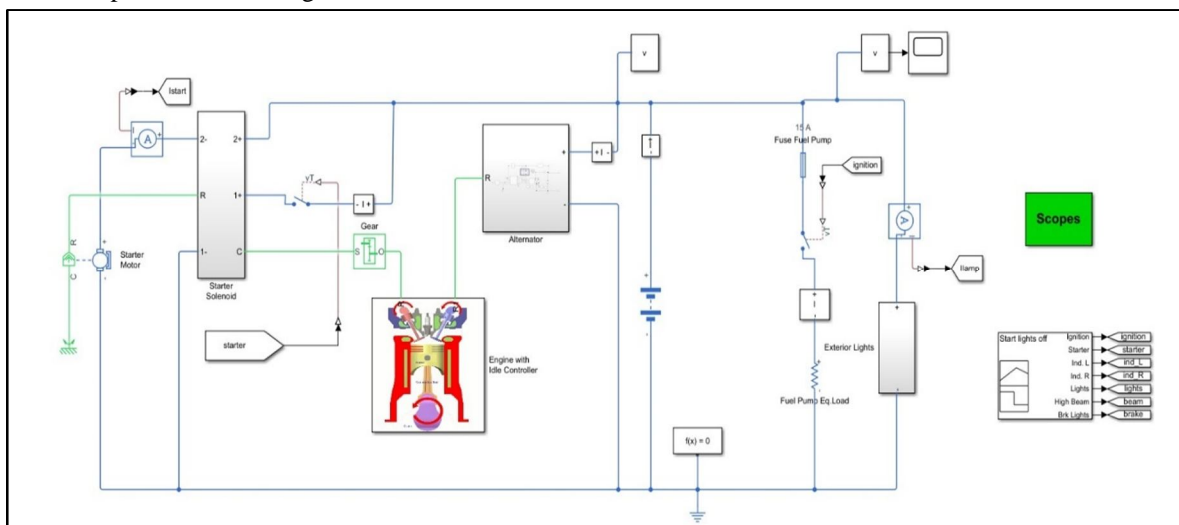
Istart

A

2-

2+

R

1+

1-

C

C R

Starter Motor

Starter Solenoid

Gear

S

O

- I +

starter

Engine with Idle Controller

Alternator

R

+

-

+ I -

v

v

15 A
Fuse Fuel Pump

ignition

A

Ilamp

Exterior Lights

Fuel Pump Eq.Load

f(x) = 0

Scopes

Start lights off

Ignition

Starter

Ind. L

Ind. R

Lights

High Beam

Brk Lights

ignition

starter

ind_L

ind_R

lights

beam

brake